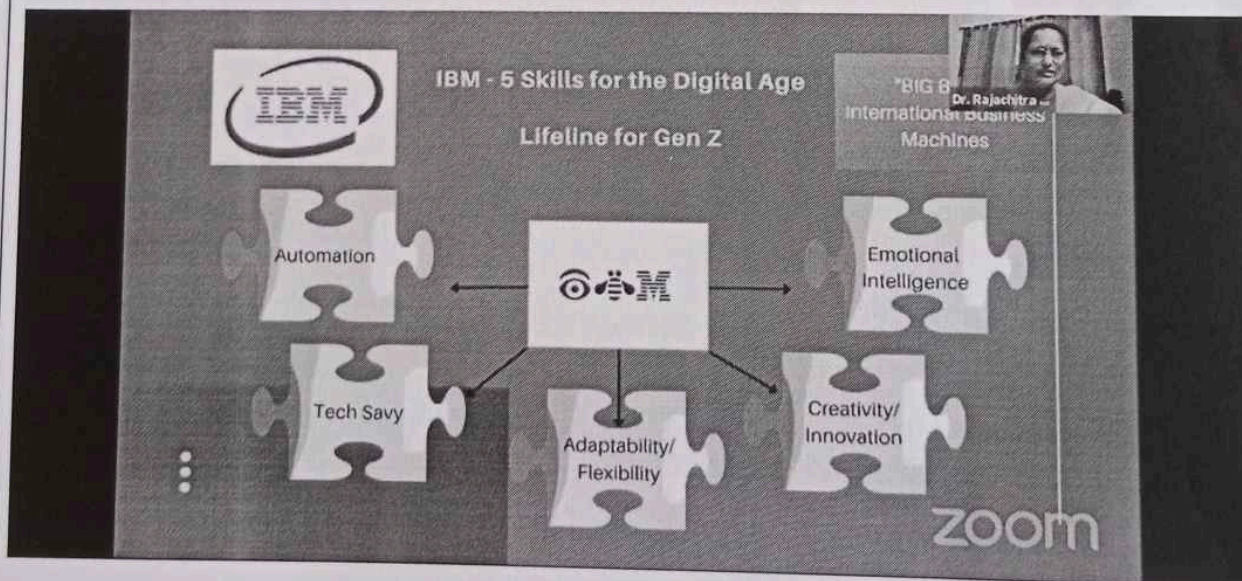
IBM

IBM - 5 Skills for the Digital Age

Lifeline for Gen Z

"BIG B
International Business Machines

Dr. Rajachitra ...

Automation

Emotional Intelligence

Tech Savy

Adaptability/ Flexibility

Creativity/ Innovation

zoom